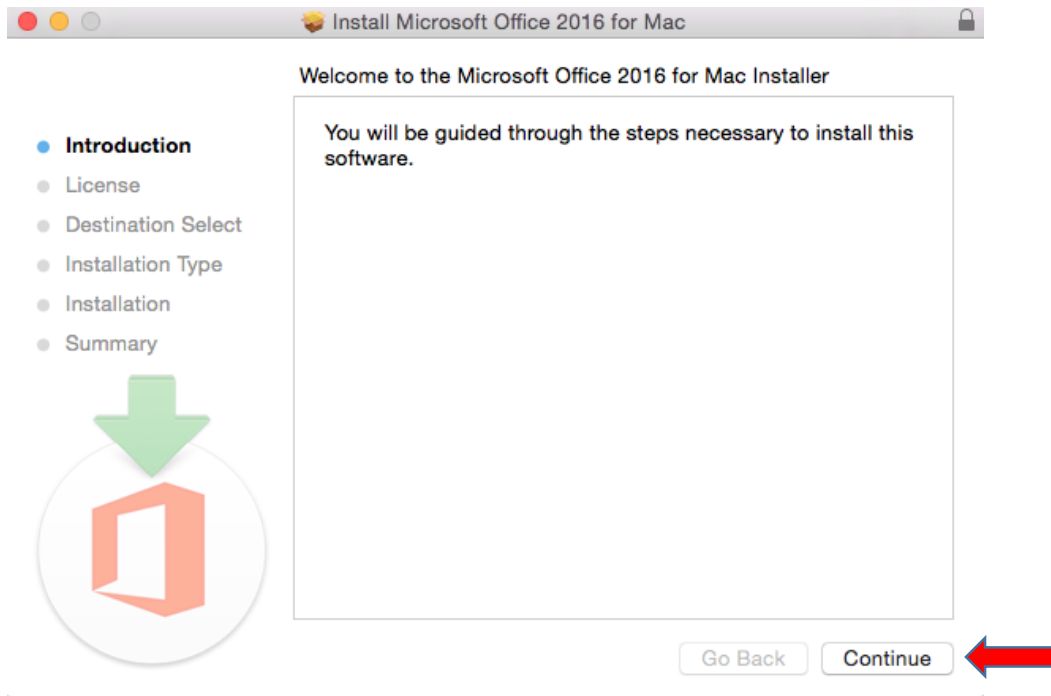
Install Microsoft Office 2016 for Mac

Welcome to the Microsoft Office 2016 for Mac Installer

Introduction
License
Destination Select
Installation Type
Installation
Summary

You will be guided through the steps necessary to install this software.

Go Back
Continue